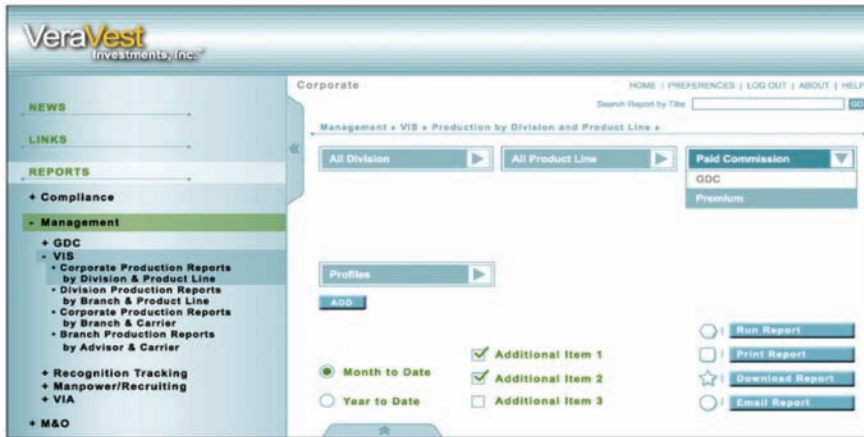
VeraVest Investments, Inc.

NEWS

LINKS

REPORTS

+ Compliance

- Management

+ GDC

- VIS

• Corporate Production Reports by Division & Product Line

• Division Production Reports by Branch & Product Line

• Corporate Production Reports by Branch & Carrier

• Branch Production Reports by Advisor & Carrier

+ Recognition Tracking

+ Manpower/Recruiting

+ VIA

+ M&O

Corporate

HOME | PREFERENCES | LOG OUT | ABOUT | HELP

Search Report by Title GO

Management » VIS » Production by Division and Product Line »

All Division

All Product Line

Paid Commission

GDC

Premium

Profiles

ADD

Month to Date

Year to Date

Additional Item 1

Additional Item 2

Additional Item 3

Run Report

Print Report

Download Report

Email Report